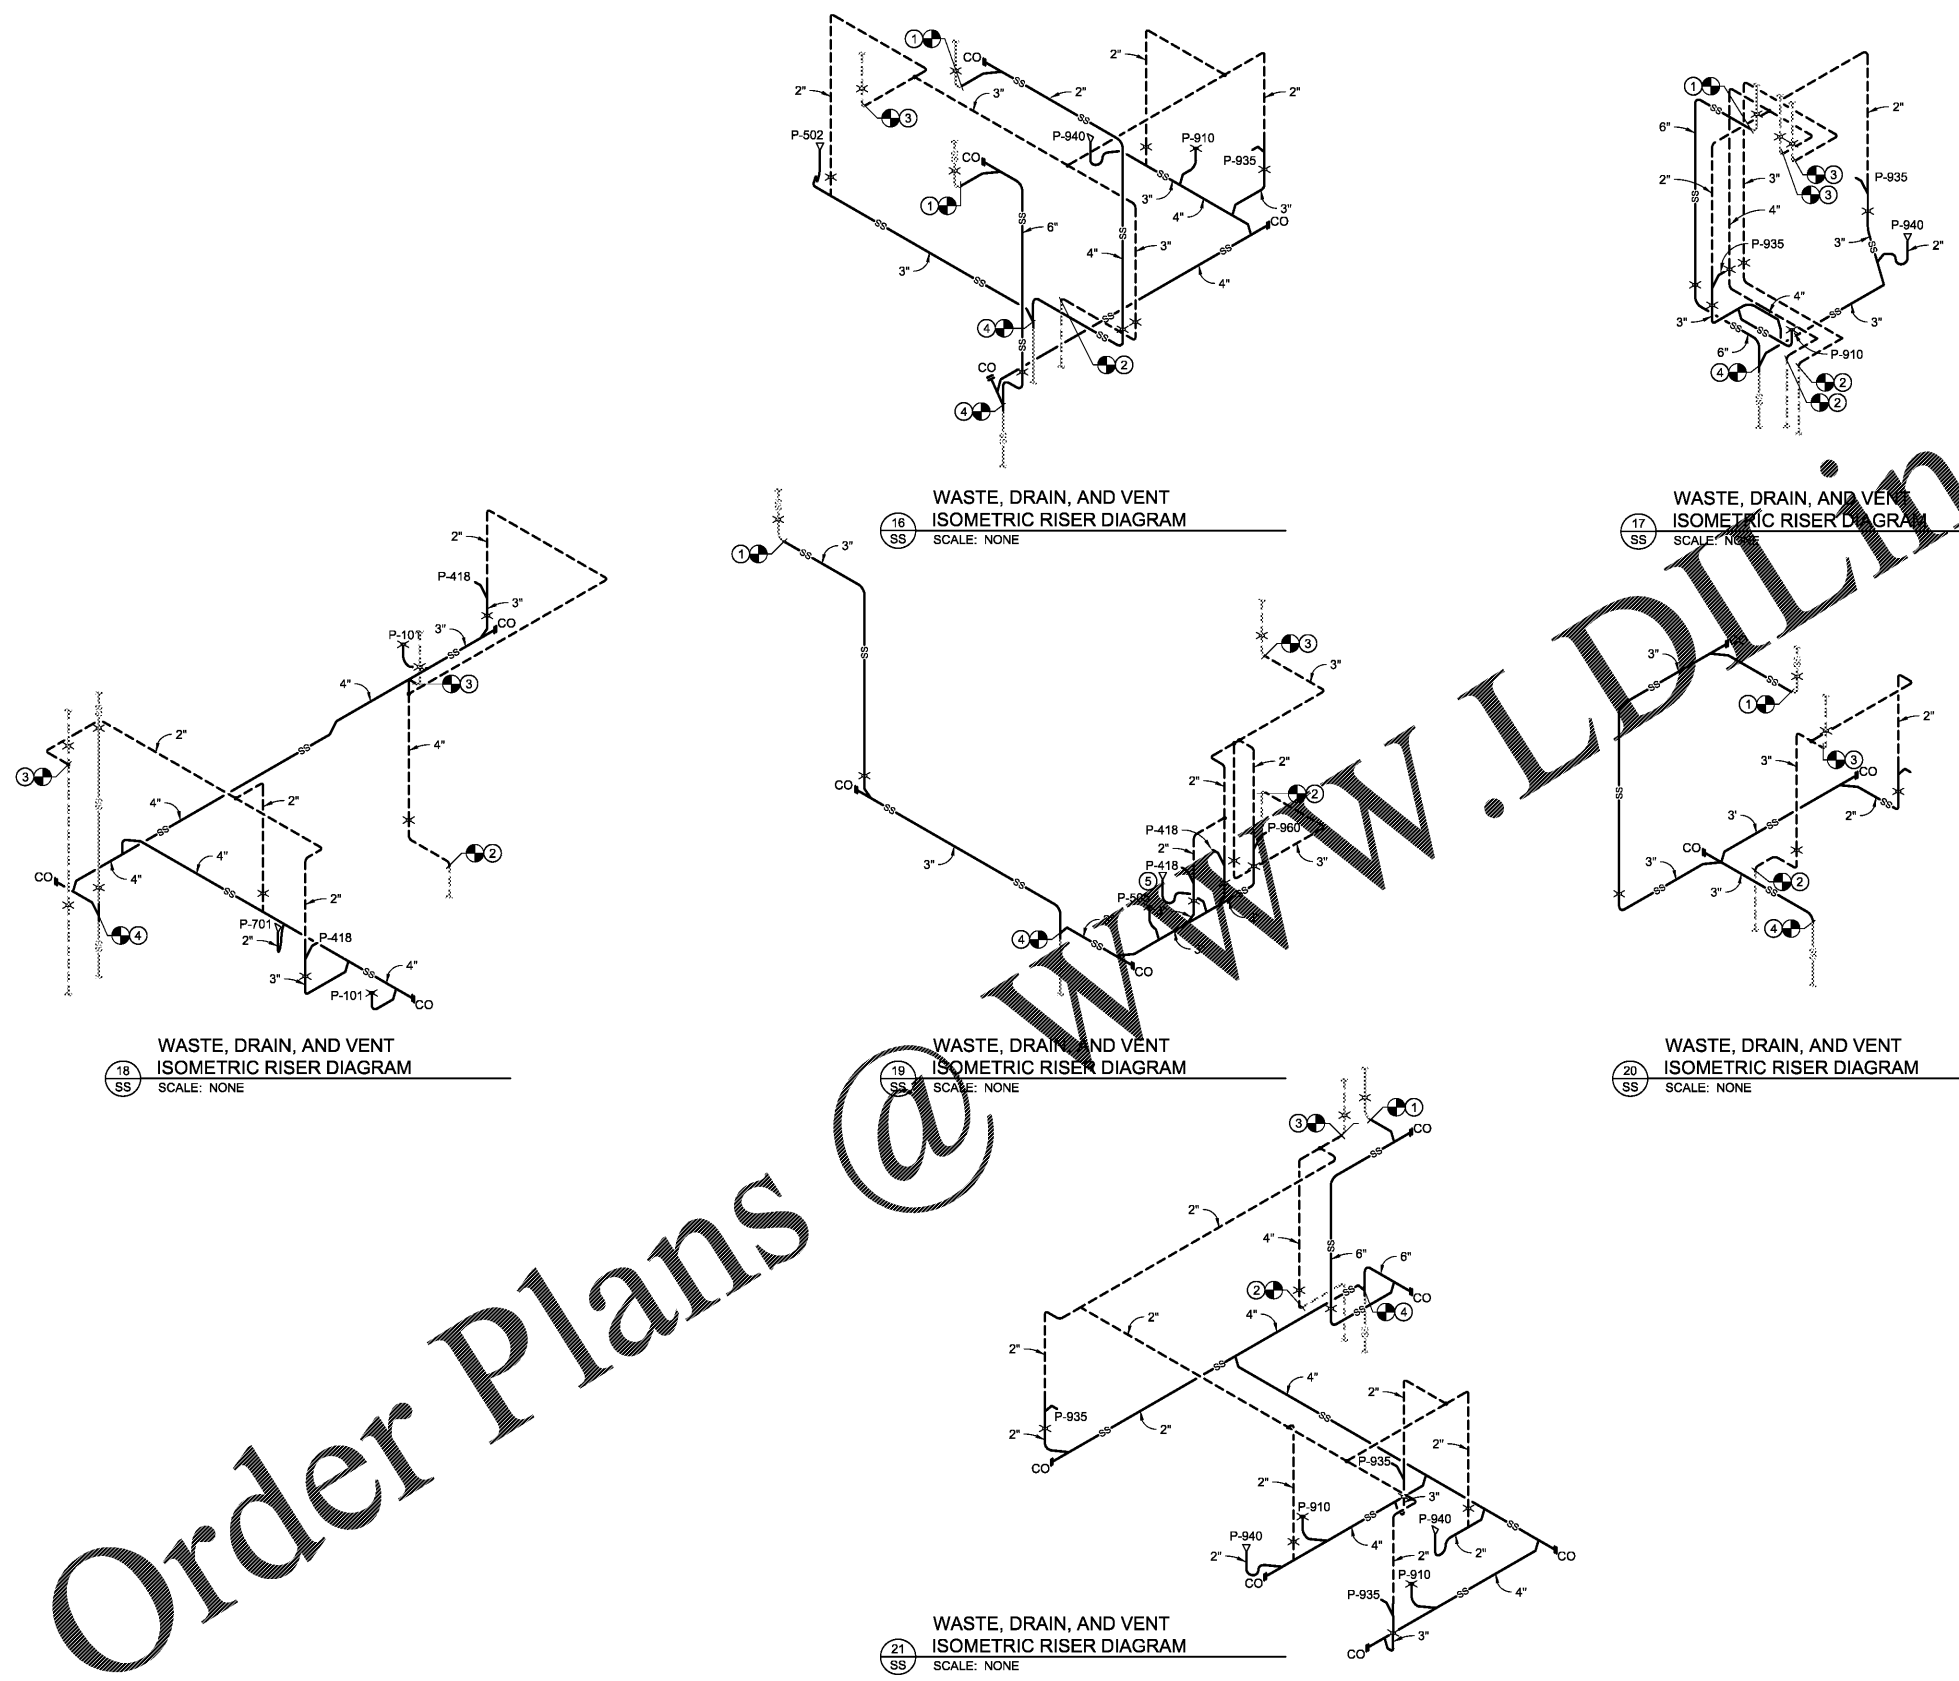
Order Plans @ www.LDILin

1 3 CO 2" 2" 2" 3" 2" P-502 P-940 P-910 P-935 CO 1 3" 3" 4" CO 6" SS 3" 4" 3" 4" 4 2 CO 4

WASTE, DRAIN, AND VENT
ISOMETRIC RISER DIAGRAM
16
SS
SCALE: NONE

1 2" 6" 2" 3" 3 3 P-935 4" 3" P-940 2" P-935 4" 3" 3" 6" P-910 4 2 2

WASTE, DRAIN, AND VENT
ISOMETRIC RISER DIAGRAM
17
SS
SCALE: NONE

2" P-418 3" CO P-101 3" 4" 3 4" 2" 3 4" 2" 4" CO 2 4 P-701 2" P-418 2" 3" 4" P-101 CO

WASTE, DRAIN, AND VENT
ISOMETRIC RISER DIAGRAM
18
SS
SCALE: NONE

1 3" SS CO 3" 4 CO 3 3" 2" 2" 2 P-418 2" P-960 P-418 3" 5 P-5

WASTE, DRAIN, AND VENT
ISOMETRIC RISER DIAGRAM
19
SS
SCALE: NONE

3" 1 2" 3" 3 CO 3' 2" CO 3" 3" 2 4

WASTE, DRAIN, AND VENT
ISOMETRIC RISER DIAGRAM
20
SS
SCALE: NONE

3 1 CO 2" 4" 6" 6" 2 CO 4 4" 2" 2" 4" P-935 2" 2" CO 2" P-935 2" 2" P-910 3" P-940 P-940 4" 2" 2" 2" CO CO P-910 P-935 4" 3" CO

WASTE, DRAIN, AND VENT
ISOMETRIC RISER DIAGRAM
21
SS
SCALE: NONE